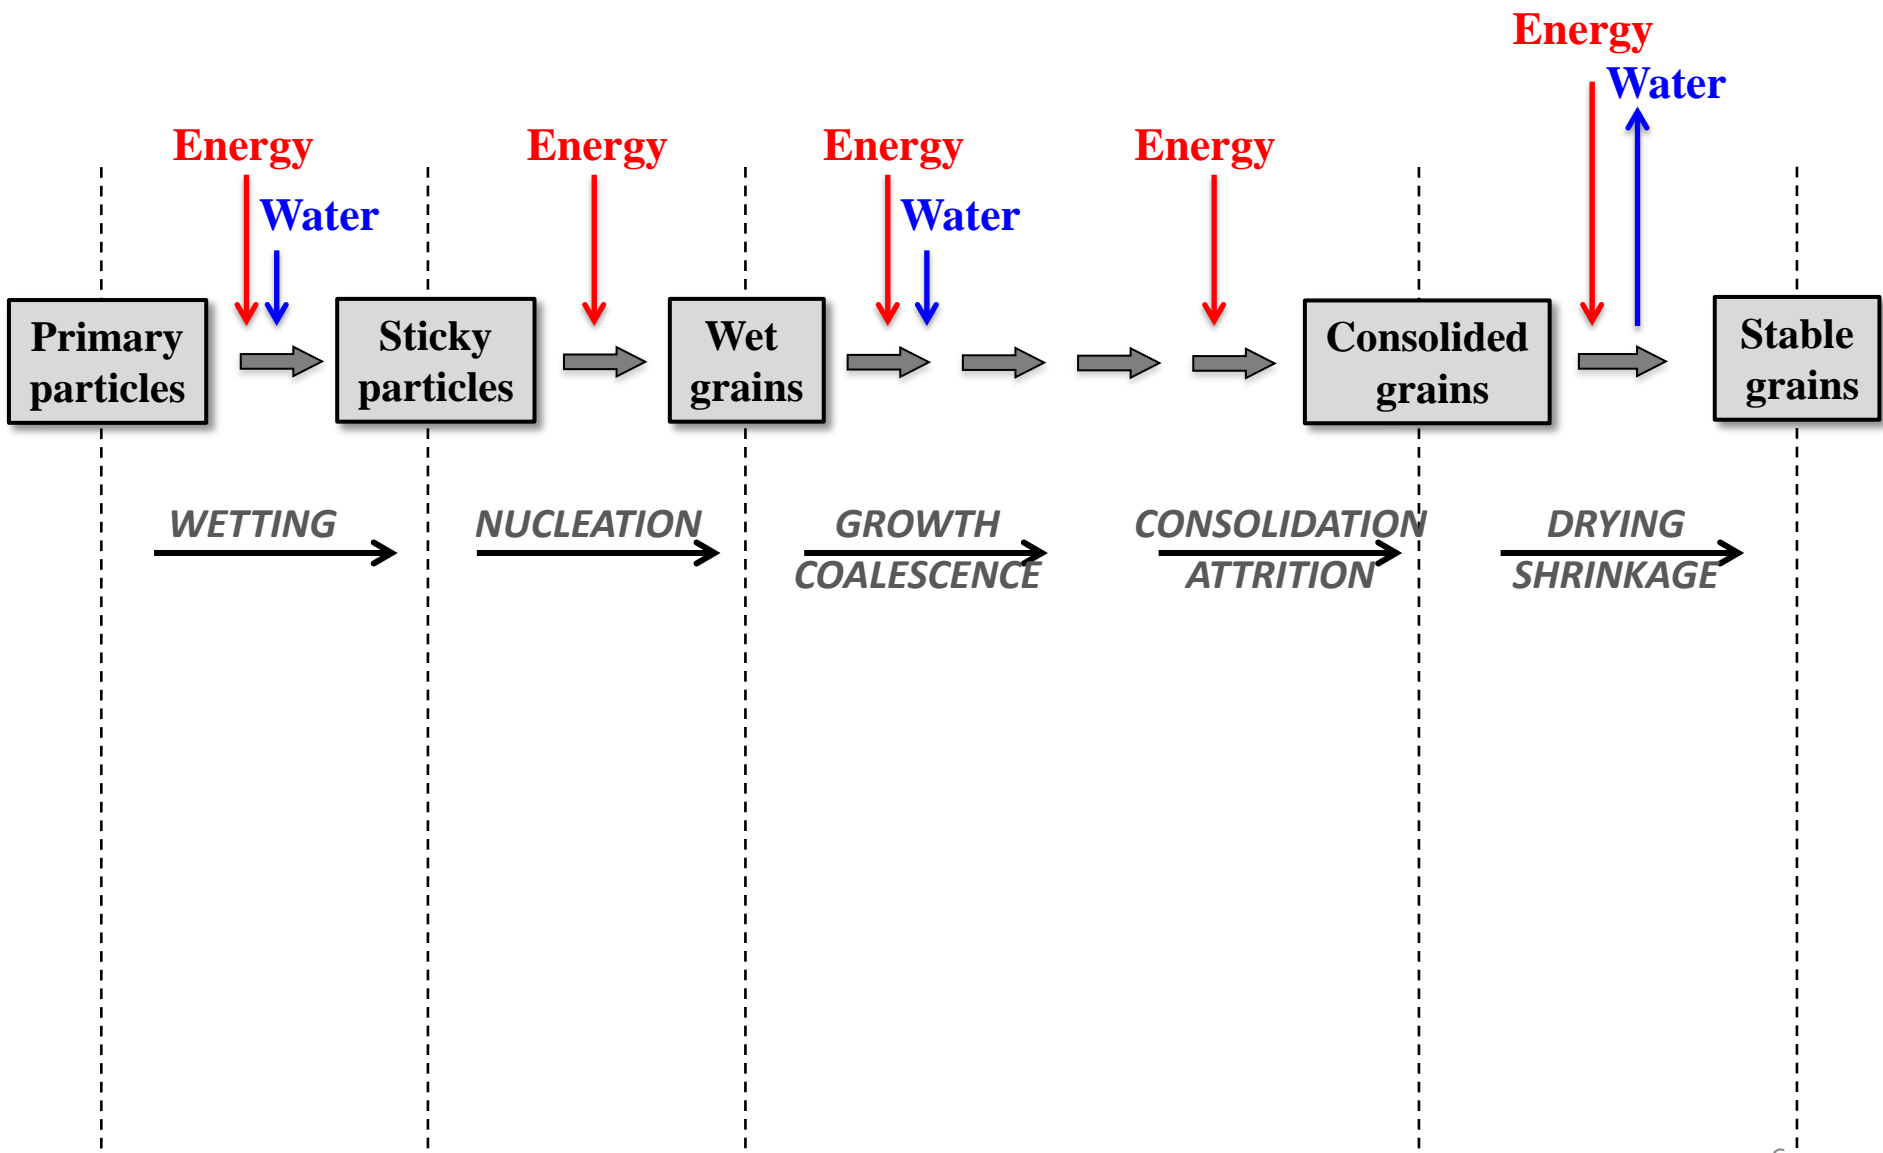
Energy

Water

Energy

Water

Energy

Energy

Water

Energy

Primary particles

Sticky particles

Wet grains

Consolided grains

Stable grains

WETTING

NUCLEATION

GROWTH
COALESCENCE

CONSOLIDATION
ATTRITION

DRYING
SHRINKAGE